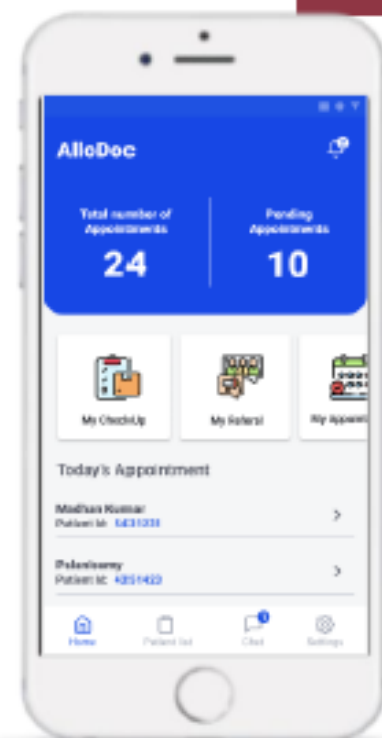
AlloDoc

Total number of Appointments
24

Pending Appointments
10

My CheckUp
My Referal
My Appoin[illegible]

Today's Appointment

Madhan Kumar
Patient Id: 5431330

Palanisamy
Patient Id: 4351423

Home
Patient list
Chat
Settings